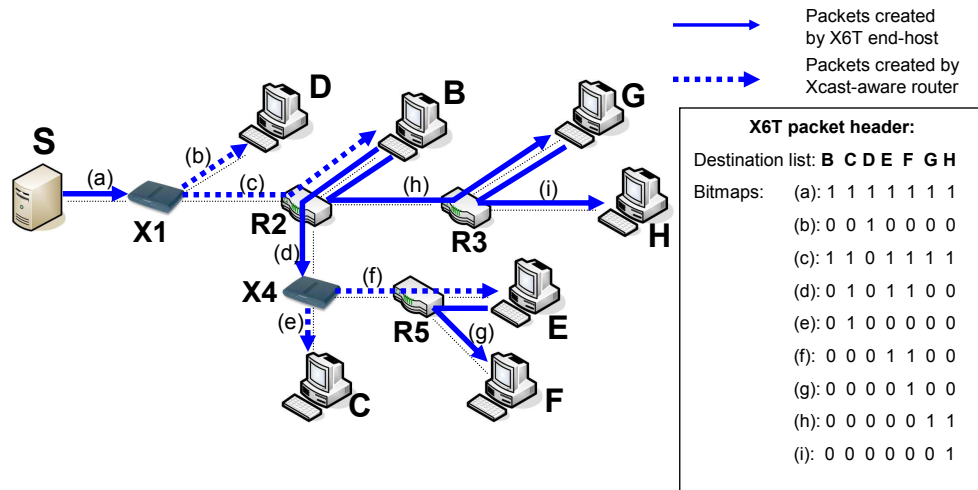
Packets created by X6T end-host

Packets created by Xcast-aware router

S

(a)

X1

(b)

D

(c)

B

R2

(h)

G

(i)

R3

H

(d)

X4

(f)

R5

E

(e)

(g)

C

F

X6T packet header:

Destination list: B C D E F G H

Bitmaps: (a): 1 1 1 1 1 1 1

(b): 0 0 1 0 0 0 0

(c): 1 1 0 1 1 1 1

(d): 0 1 0 1 1 0 0

(e): 0 1 0 0 0 0 0

(f): 0 0 0 1 1 0 0

(g): 0 0 0 0 1 0 0

(h): 0 0 0 0 0 1 1

(i): 0 0 0 0 0 0 1